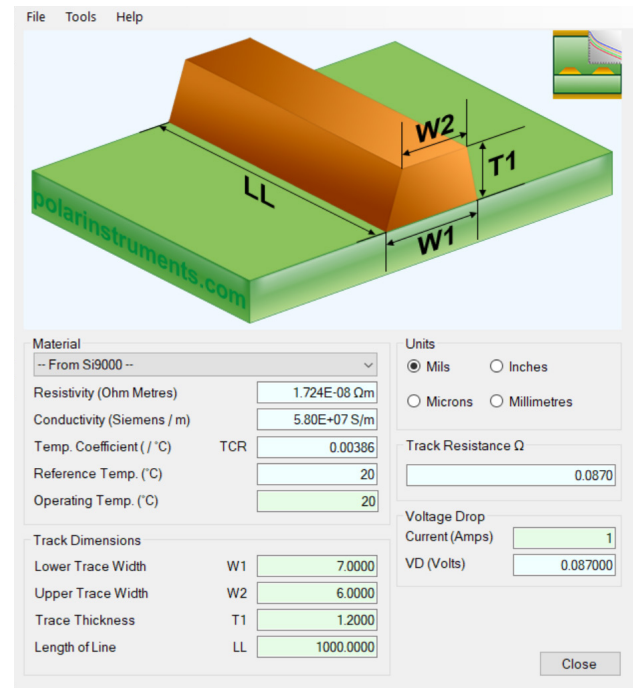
File Tools Help

W2
T1
LL
W1
polarinstruments.com

Material
-- From Si9000 --
Resistivity (Ohm Metres) 1.724E-08 Ωm
Conductivity (Siemens / m) 5.80E+07 S/m
Temp. Coefficient ( / °C) TCR 0.00386
Reference Temp. (°C) 20
Operating Temp. (°C) 20

Units
Mils
Inches
Microns
Millimetres

Track Resistance Ω
0.0870

Voltage Drop
Current (Amps) 1
VD (Volts) 0.087000

Track Dimensions
Lower Trace Width W1 7.0000
Upper Trace Width W2 6.0000
Trace Thickness T1 1.2000
Length of Line LL 1000.0000

Close